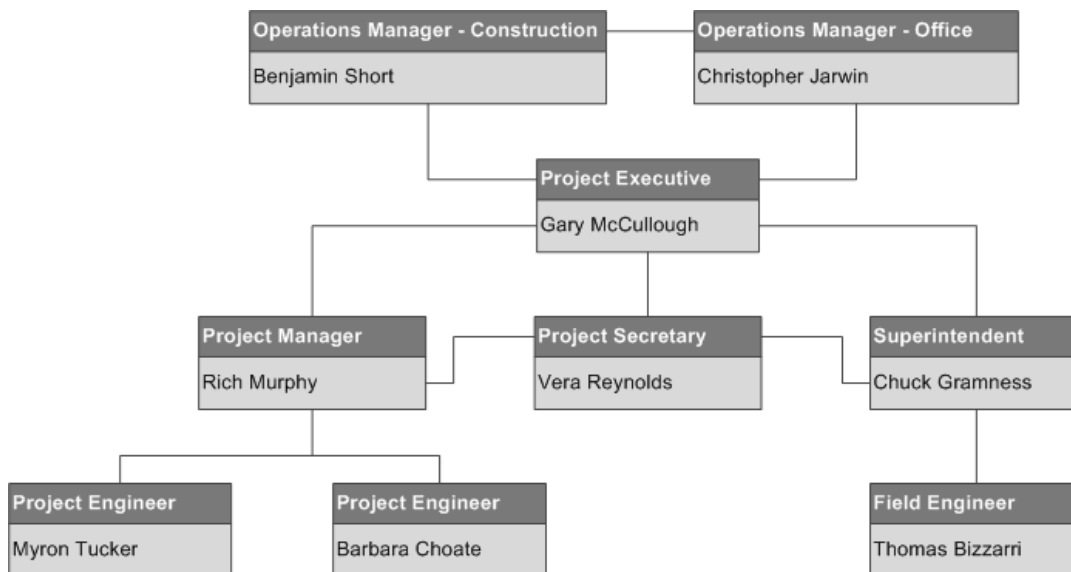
Operations Manager - Construction
Benjamin Short

Operations Manager - Office
Christopher Jarwin

Project Executive
Gary McCullough

Project Manager
Rich Murphy

Project Secretary
Vera Reynolds

Superintendent
Chuck Gramness

Project Engineer
Myron Tucker

Project Engineer
Barbara Choate

Field Engineer
Thomas Bizzarri